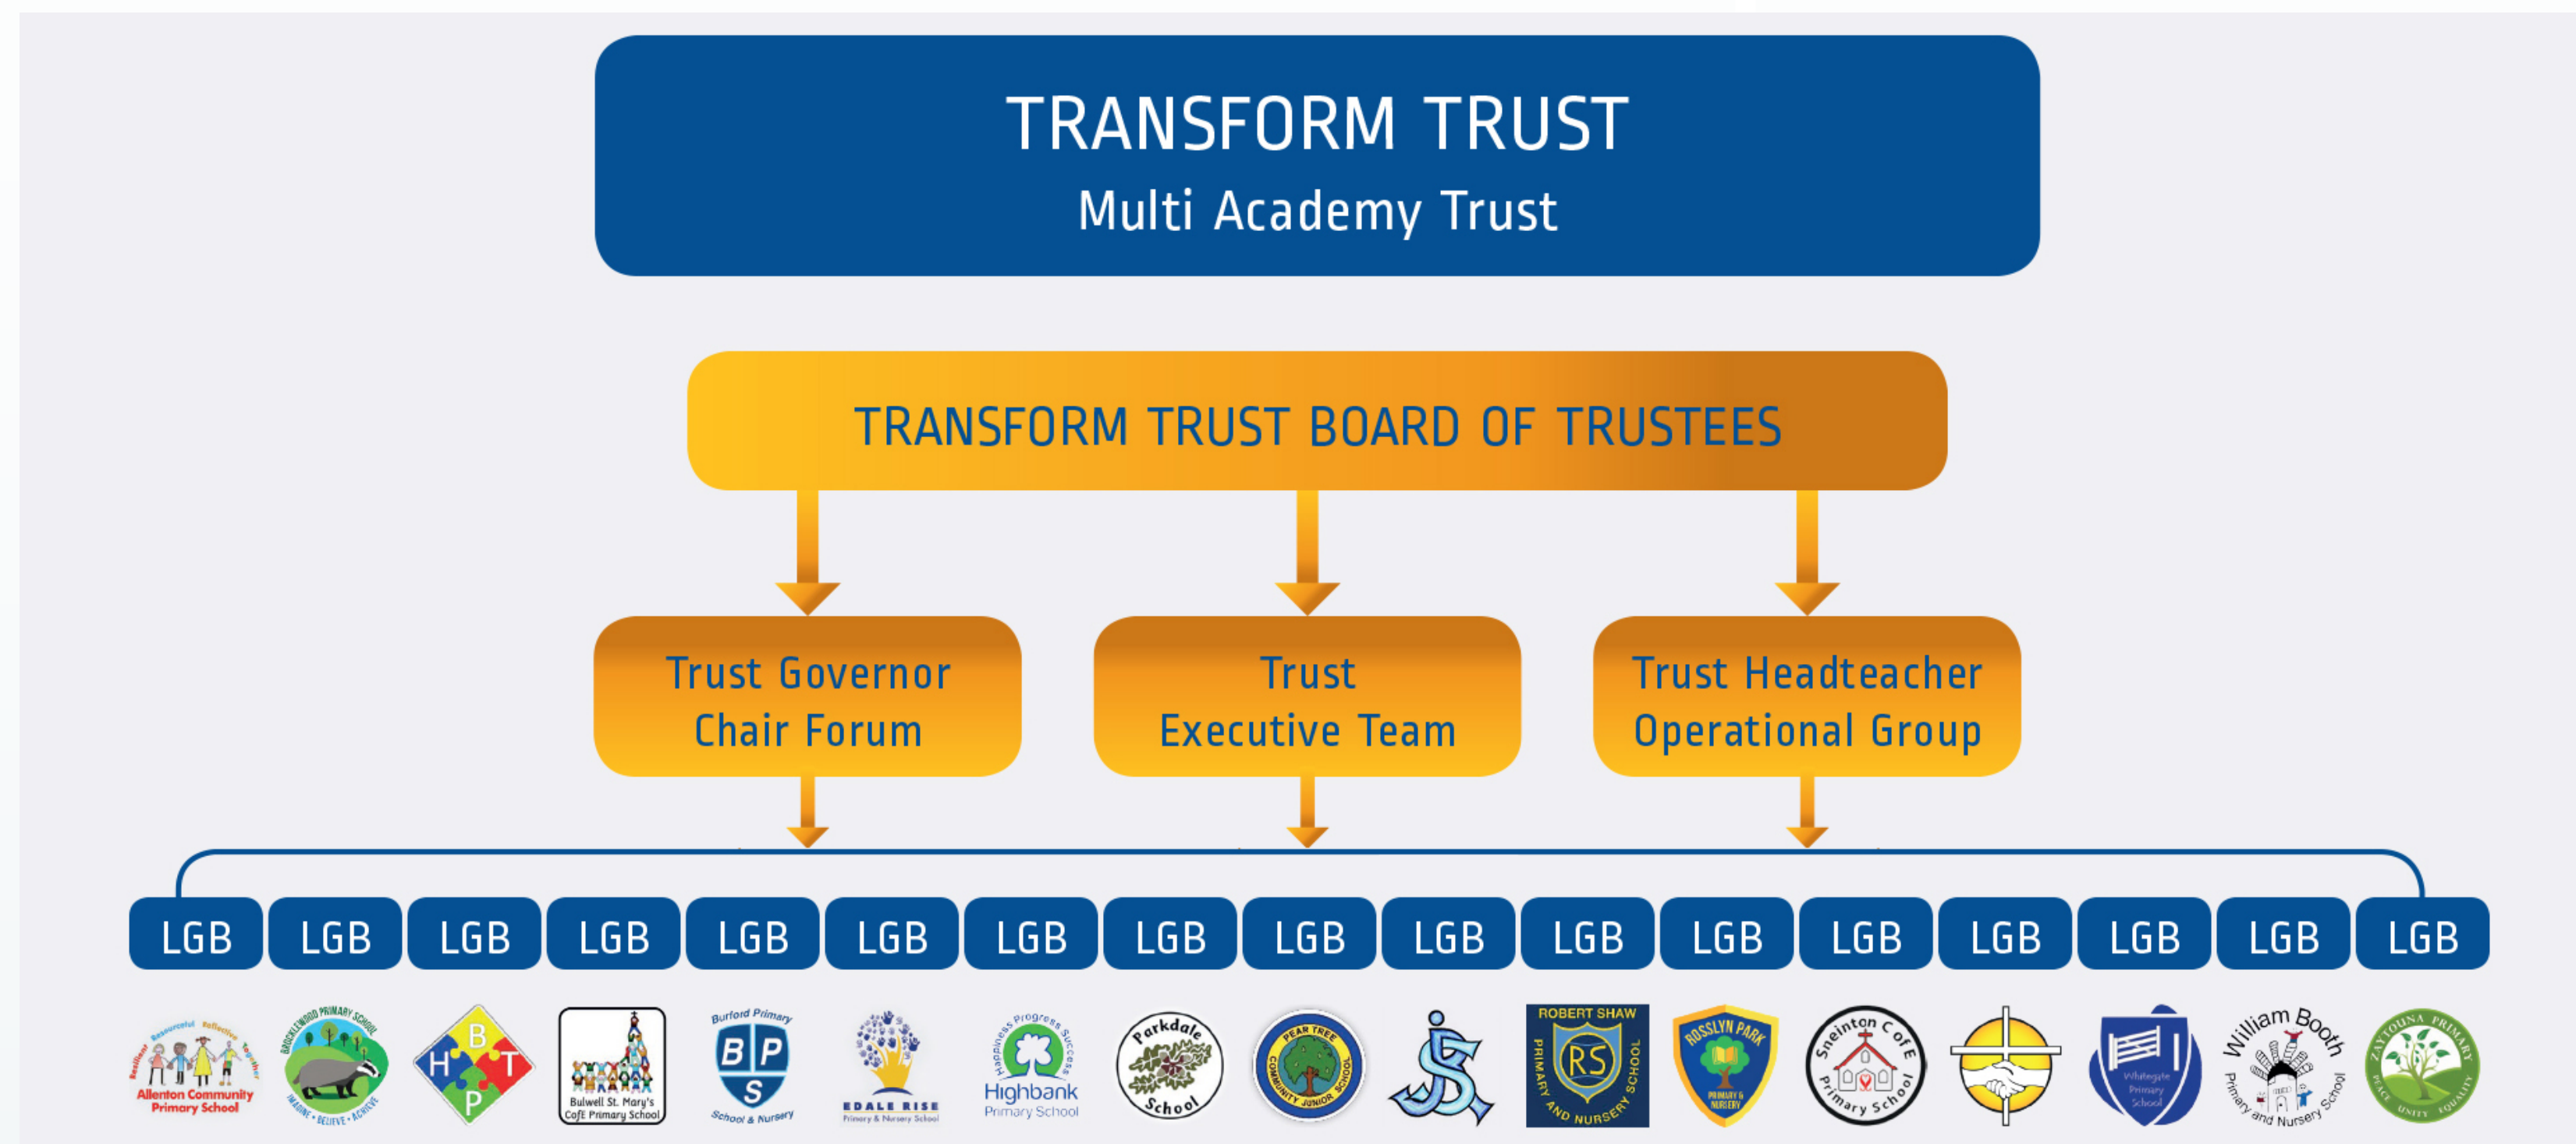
TRANSFORM TRUST
Multi Academy Trust

TRANSFORM TRUST BOARD OF TRUSTEES

Trust Governor Chair Forum

Trust Executive Team

Trust Headteacher Operational Group

LGB LGB LGB LGB LGB LGB LGB LGB LGB LGB LGB LGB LGB LGB LGB LGB LGB

Resilient Resourceful Reflective Together Allenton Community Primary School

BROCKLEWOOD PRIMARY SCHOOL IMAGINE • BELIEVE • ACHIEVE

H B T P

Bulwell St. Mary's CofE Primary School

Burford Primary B P S School & Nursery

EDALE RISE Primary & Nursery School

Happiness Progress Success Highbank Primary School

Parkdale School

PEAR TREE COMMUNITY JUNIOR SCHOOL

ROBERT SHAW RS PRIMARY AND NURSERY SCHOOL

ROSSLYN PARK PRIMARY & NURSERY

Sneinton CofE Primary School

Whitegate Primary School

William Booth Primary and Nursery School

ZAYTOUNA PRIMARY PEACE UNITY EQUALITY